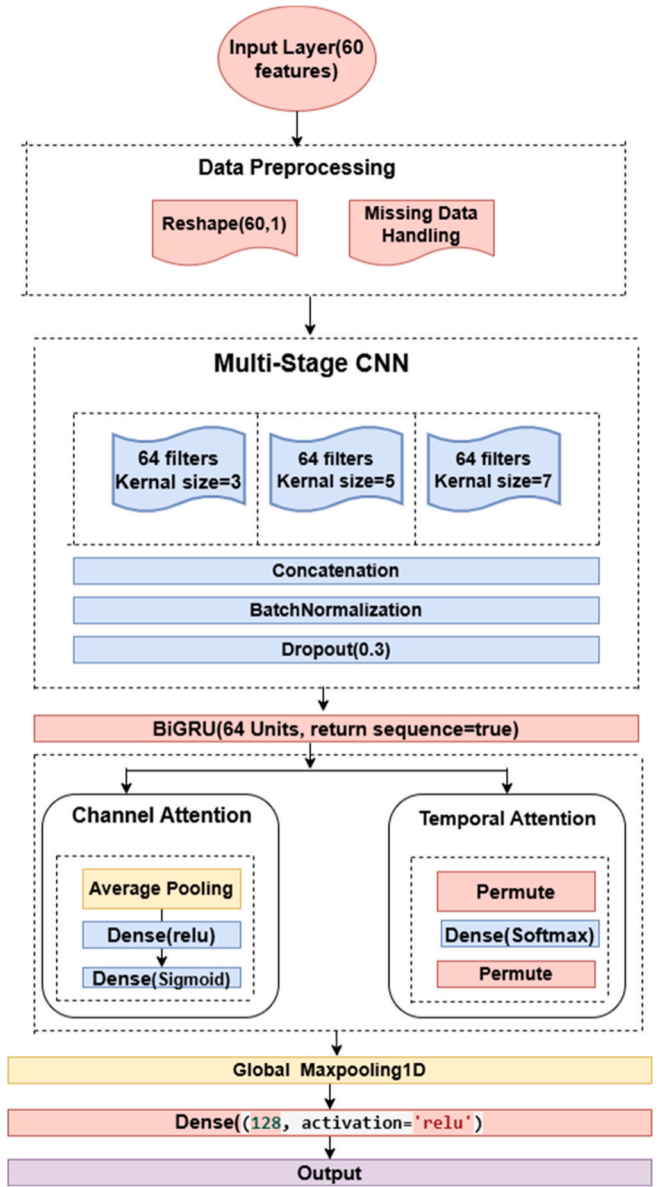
Input Layer(60 features)

Data Preprocessing

Reshape(60,1)

Missing Data Handling

Multi-Stage CNN

64 filters Kernal size=3

64 filters Kernal size=5

64 filters Kernal size=7

Concatenation

BatchNormalization

Dropout(0.3)

BiGRU(64 Units, return sequence=true)

Channel Attention

Average Pooling

Dense(relu)

Dense(Sigmoid)

Temporal Attention

Permute

Dense(Softmax)

Permute

Global Maxpooling1D

Dense((128, activation='relu')

Output